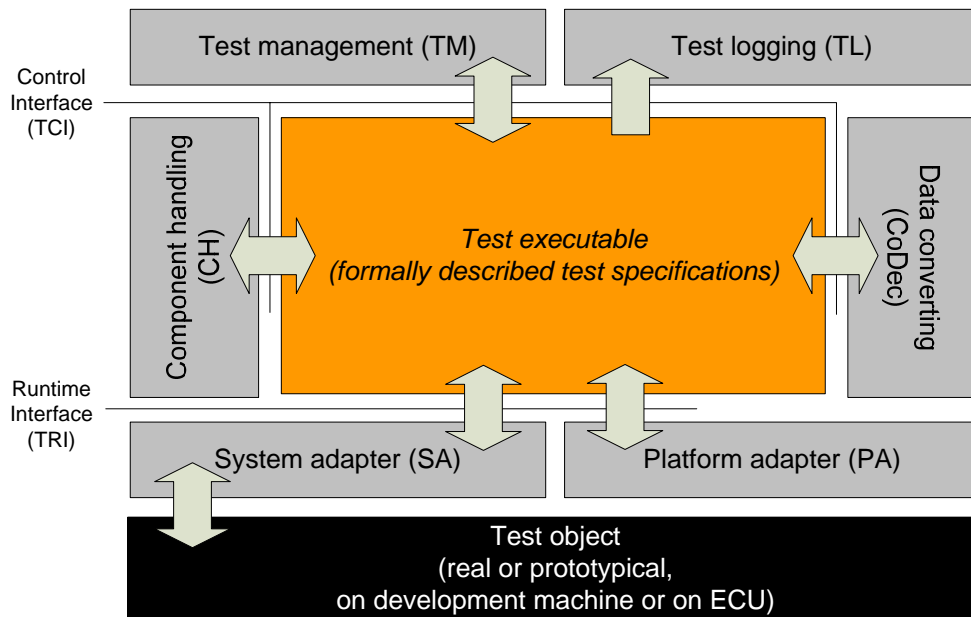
Test management (TM)

Test logging (TL)

Control Interface (TCI)

Component handling (CH)

Test executable (formally described test specifications)

Data converting (CoDec)

Runtime Interface (TRI)

System adapter (SA)

Platform adapter (PA)

Test object (real or prototypical, on development machine or on ECU)